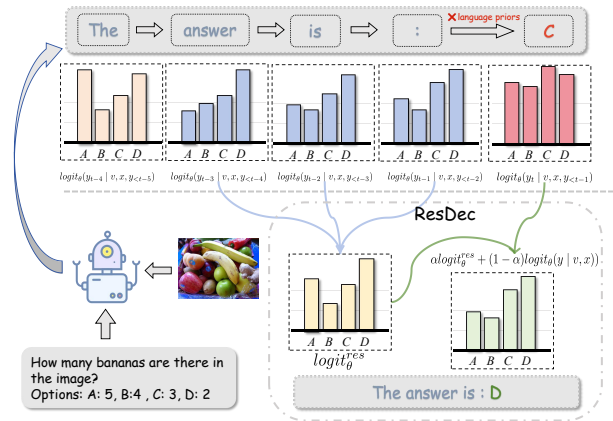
The answer is : ✕language priors C

A B C D
$logit_\theta(y_{t-4} \mid v, x, y_{<t-5})$

A B C D
$logit_\theta(y_{t-3} \mid v, x, y_{<t-4})$

A B C D
$logit_\theta(y_{t-2} \mid v, x, y_{<t-3})$

A B C D
$logit_\theta(y_{t-1} \mid v, x, y_{<t-2})$

A B C D
$logit_\theta(y_t \mid v, x, y_{<t-1})$

ResDec

$\alpha logit_\theta^{res} + (1-\alpha) logit_\theta(y \mid v, x))$

A B C D
$logit_\theta^{res}$

A B C D

How many bananas are there in the image?
Options: A: 5, B:4 , C: 3, D: 2

The answer is : D